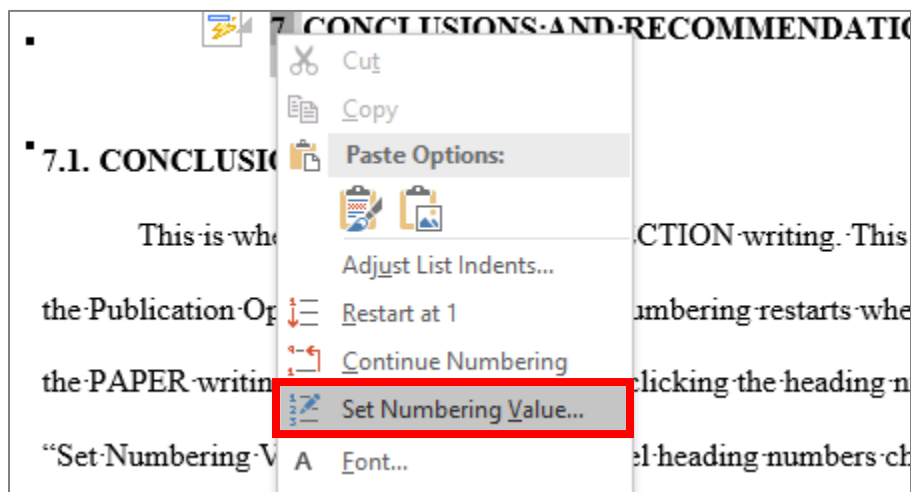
7 CONCLUSIONS·AND·RECOMMENDATIO

7.1. CONCLUSIO

This·is·whe

CTION·writing.·This

the·Publication·Op

umbering·restarts·whe

the·PAPER·writin

clicking·the·heading·n

"Set·Numbering·V

el·heading·numbers·ch

Cut

Copy

Paste Options:

Adjust List Indents...

Restart at 1

Continue Numbering

Set Numbering Value...

Font...